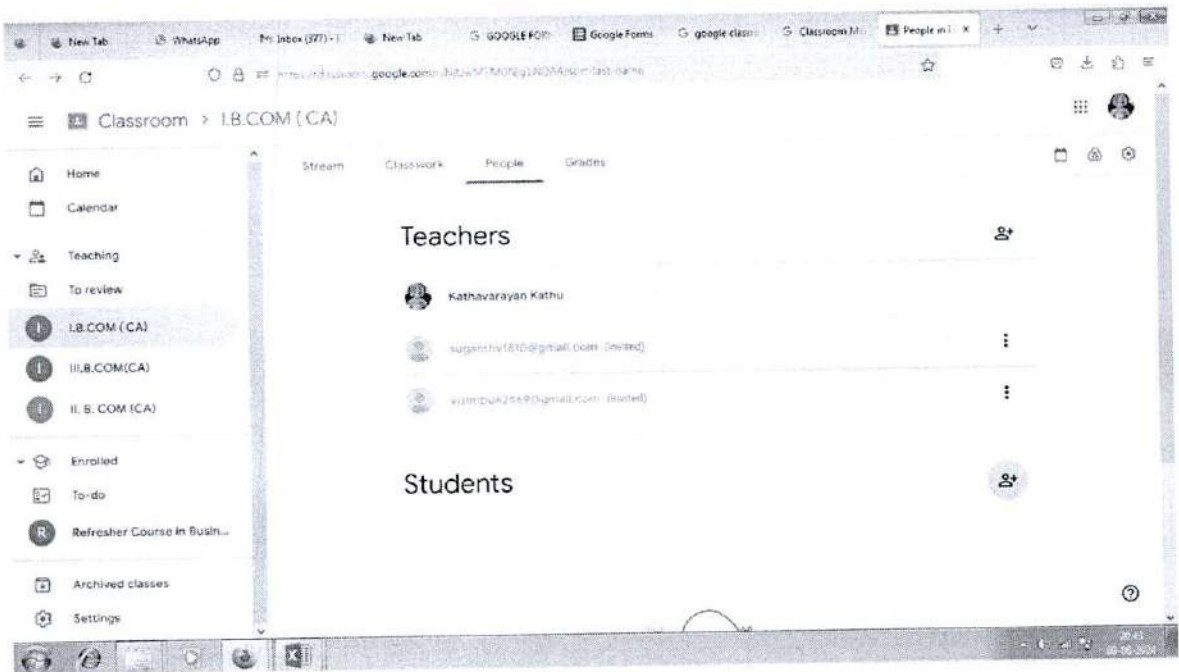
New Tab WhatsApp Inbox (377) - New Tab GOOGLE FORM Google Forms google classr Classroom M People in I x +

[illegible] google.com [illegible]

Classroom > I.B.COM (CA)

Home
Calendar
Teaching
To review
I.B.COM (CA)
III.B.COM(CA)
II. B. COM (CA)
Enrolled
To-do
Refresher Course in Busin...
Archived classes
Settings

Stream Classwork People Grades

Teachers

Kathavarayan Kathu

suganthi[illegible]@gmail.com (Invited)

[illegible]@gmail.com (Invited)

Students